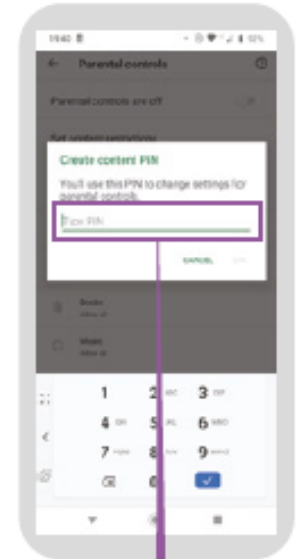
Parental controls

Parental controls are off

Set content restrictions

Create content PIN

You'll use this PIN to change settings for parental controls.

Type PIN

CANCEL

Books
Allow all

Music
Allow all

1
2 ABC
3 DEF
4 GHI
5 JKL
6 MNO
7 PQRS
8 TUV
9 WXYZ
0